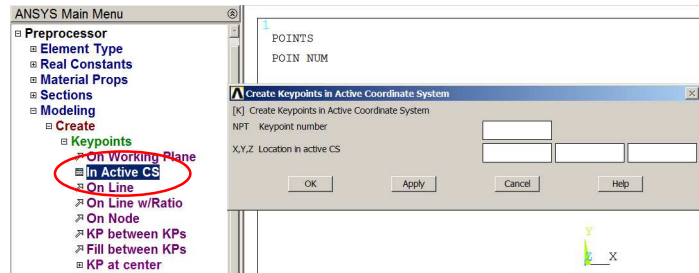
ANSYS Main Menu

⊟ Preprocessor
⊞ Element Type
⊞ Real Constants
⊞ Material Props
⊞ Sections
⊟ Modeling
⊟ Create
⊟ Keypoints
On Working Plane
In Active CS
On Line
On Line w/Ratio
On Node
KP between KPs
Fill between KPs
⊞ KP at center

1
POINTS
POIN NUM

Create Keypoints in Active Coordinate System
[K] Create Keypoints in Active Coordinate System
NPT Keypoint number
X,Y,Z Location in active CS
OK
Apply
Cancel
Help

Y
Z X